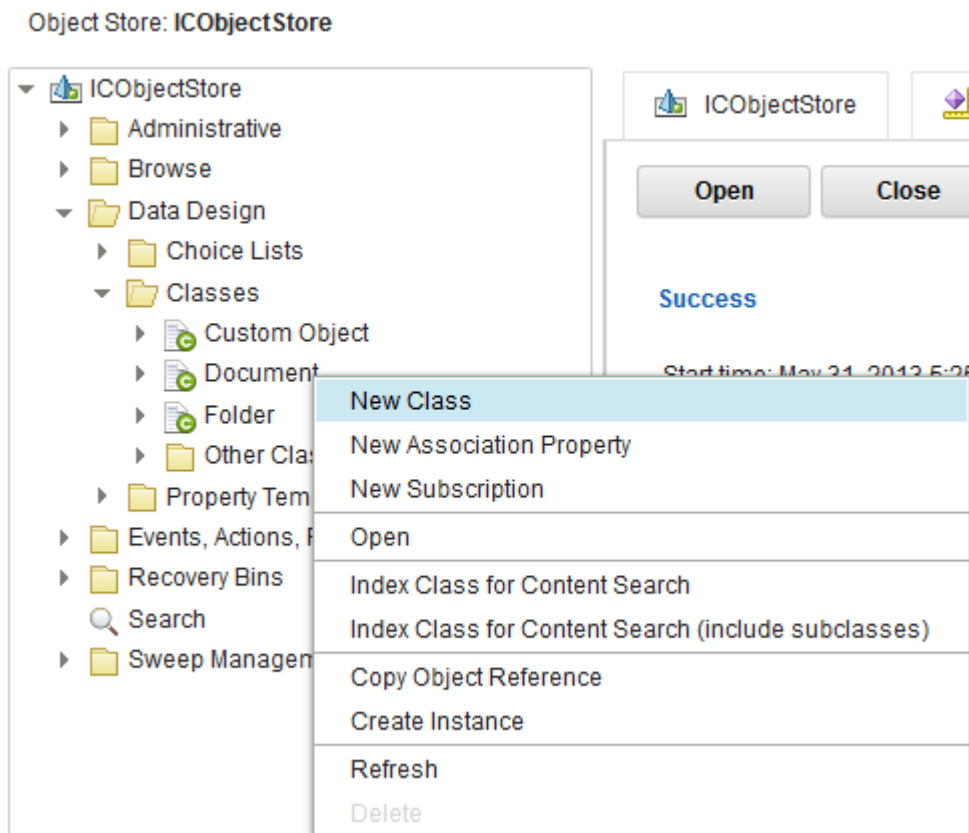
Object Store: ICObjectStore

ICObjectStore
Administrative
Browse
Data Design
Choice Lists
Classes
Custom Object
Document
Folder
Other Clas
Property Tem
Events, Actions, P
Recovery Bins
Search
Sweep Managem

ICObjectStore

Open
Close

Success

Start time: May 31, 2013 5:2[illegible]

New Class
New Association Property
New Subscription
Open
Index Class for Content Search
Index Class for Content Search (include subclasses)
Copy Object Reference
Create Instance
Refresh
Delete